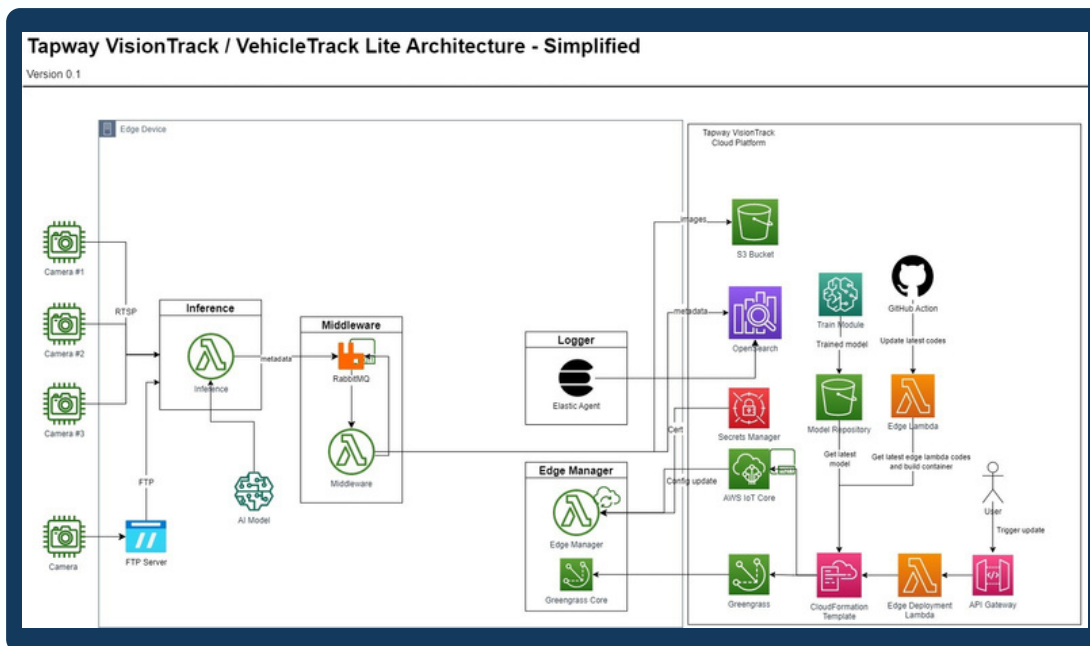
Tapway VisionTrack / VehicleTrack Lite Architecture - Simplified
Version 0.1

Edge Device

Camera #1
Camera #2
Camera #3
RTSP
Camera
FTP
FTP Server

Inference
metadata
Inference
AI Model

Middleware
RabbitMQ
Middleware

Logger
Elastic Agent

Edge Manager
Edge Manager
Greengrass Core

Tapway VisionTrack Cloud Platform

images
S3 Bucket
metadata
OpenSearch
Train Module
Trained model
GitHub Action
Update latest codes
Secrets Manager
Cert
Model Repository
Edge Lambda
Config update
AWS IoT Core
Get latest model
Get latest edge lambda codes and build container
User
Trigger update
Greengrass
CloudFormation Template
Edge Deployment Lambda
API Gateway